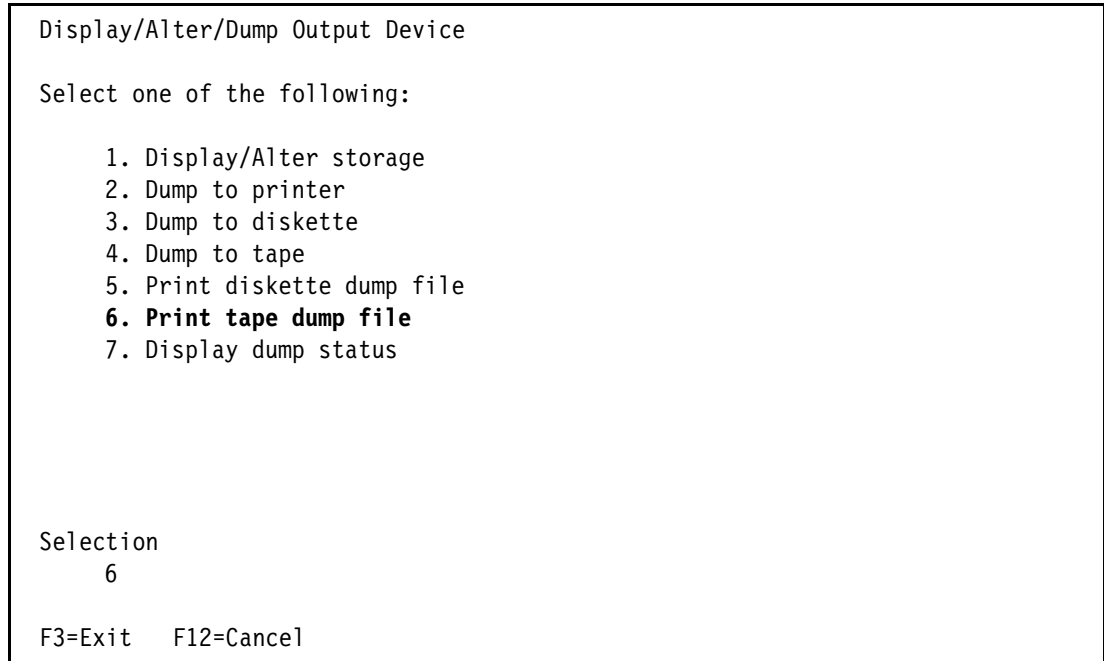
Display/Alter/Dump Output Device

Select one of the following:

1. Display/Alter storage
2. Dump to printer
3. Dump to diskette
4. Dump to tape
5. Print diskette dump file
6. Print tape dump file
7. Display dump status

Selection
6

F3=Exit F12=Cancel